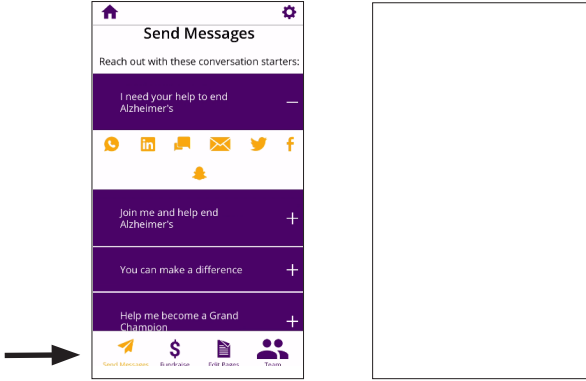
Send Messages

Reach out with these conversation starters:

I need your help to end Alzheimer's –

Join me and help end Alzheimer's +

You can make a difference +

Help me become a Grand Champion +

Send Messages
Fundraise
Edit Pages
Team